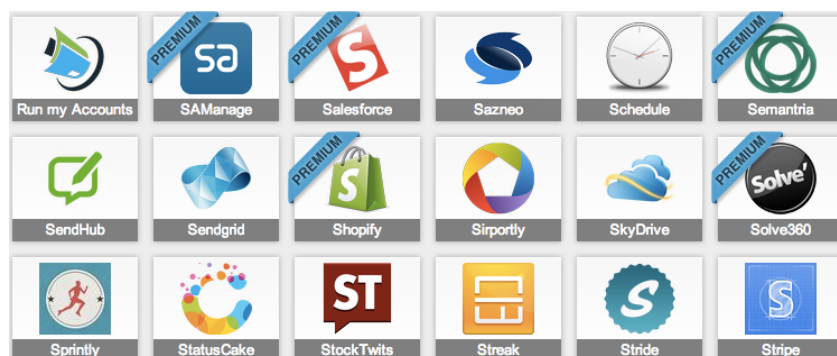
Run my Accounts

PREMIUM
sa
SAManage

PREMIUM
S
Salesforce

Sazneo

Schedule

PREMIUM
Semantria

SendHub

Sendgrid

PREMIUM
S
Shopify

Sirportly

SkyDrive

PREMIUM
Solve'
Solve360

Sprintly

StatusCake

ST
StockTwits

Streak

S
Stride

S
Stripe